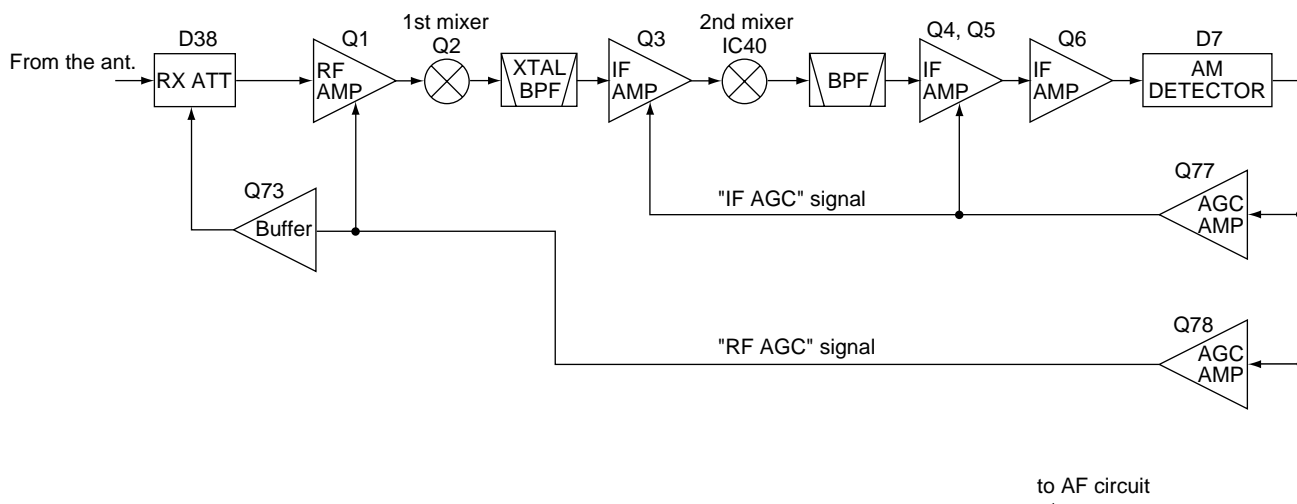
From the ant.

D38
RX ATT

Q1
RF AMP

1st mixer
Q2

XTAL BPF

Q3
IF AMP

2nd mixer
IC40

BPF

Q4, Q5
IF AMP

Q6
IF AMP

D7
AM DETECTOR

Q73
Buffer

"IF AGC" signal

Q77
AGC AMP

"RF AGC" signal

Q78
AGC AMP

to AF circuit